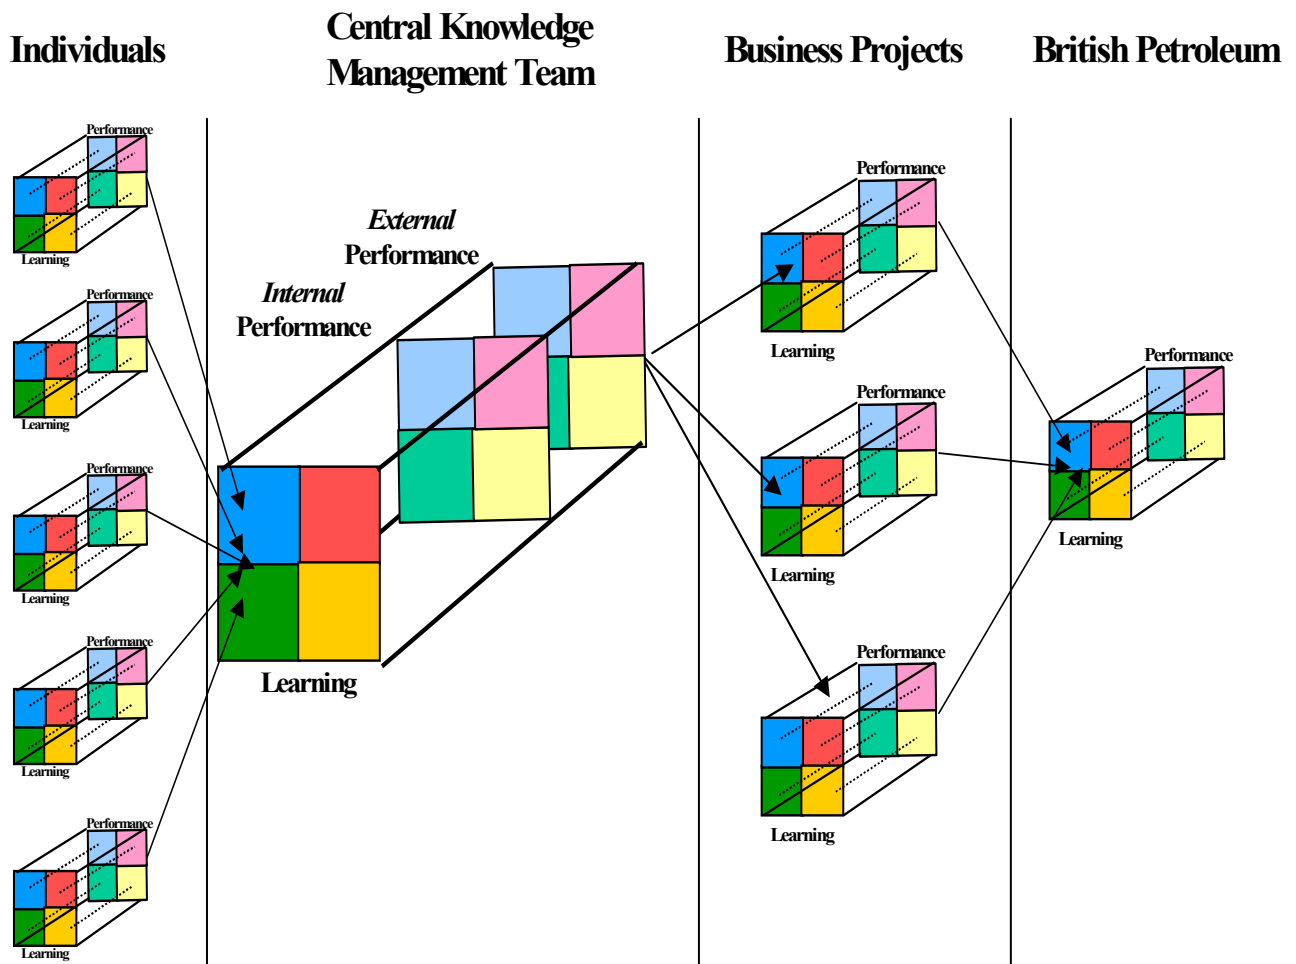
Individuals

Central Knowledge Management Team

Business Projects

British Petroleum

Performance
Learning

Performance
Learning

Performance
Learning

Performance
Learning

Performance
Learning

External Performance

Internal Performance

Learning

Performance
Learning

Performance
Learning

Performance
Learning

Performance
Learning